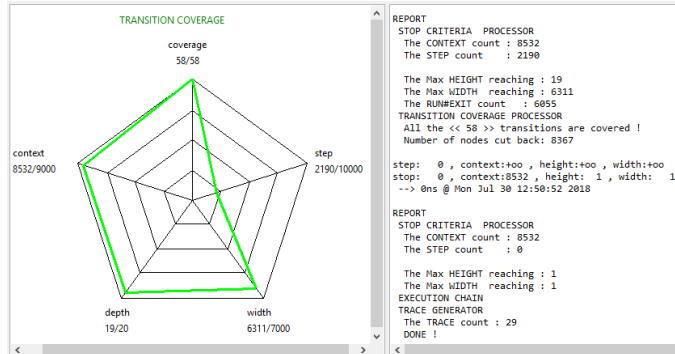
TRANSITION COVERAGE

coverage
58/58

context
8532/9000

step
2190/10000

depth
19/20

width
6311/7000

REPORT
STOP CRITERIA PROCESSOR
The CONTEXT count : 8532
The STEP count : 2190

The Max HEIGHT reaching : 19
The Max WIDTH reaching : 6311
The RUN#EXIT count : 6055
TRANSITION COVERAGE PROCESSOR
All the << 58 >> transitions are covered !
Number of nodes cut back: 8367

step: 0 , context:+oo , height:+oo , width:+oo
stop: 0 , context:8532 , height: 1 , width: 1
--> 0ns @ Mon Jul 30 12:50:52 2018

REPORT
STOP CRITERIA PROCESSOR
The CONTEXT count : 8532
The STEP count : 0

The Max HEIGHT reaching : 1
The Max WIDTH reaching : 1
EXECUTION CHAIN
TRACE GENERATOR
The TRACE count : 29
DONE !